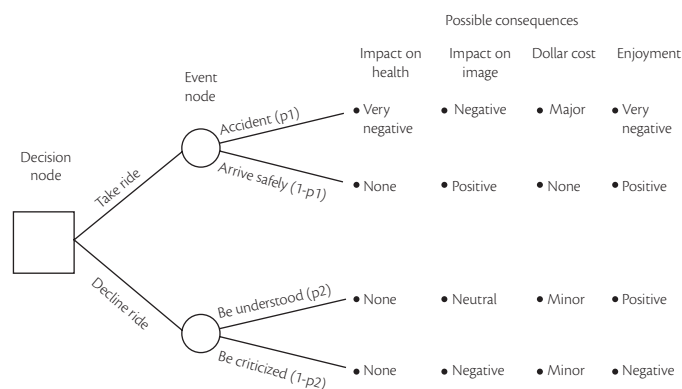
Possible consequences

Impact on health

Impact on image

Dollar cost

Enjoyment

Event node

Decision node

Take ride

Accident (p1)

Arrive safely (1-p1)

Decline ride

Be understood (p2)

Be criticized (1-p2)

• Very negative

• Negative

• Major

• Very negative

• None

• Positive

• None

• Positive

• None

• Neutral

• Minor

• Positive

• None

• Negative

• Minor

• Negative